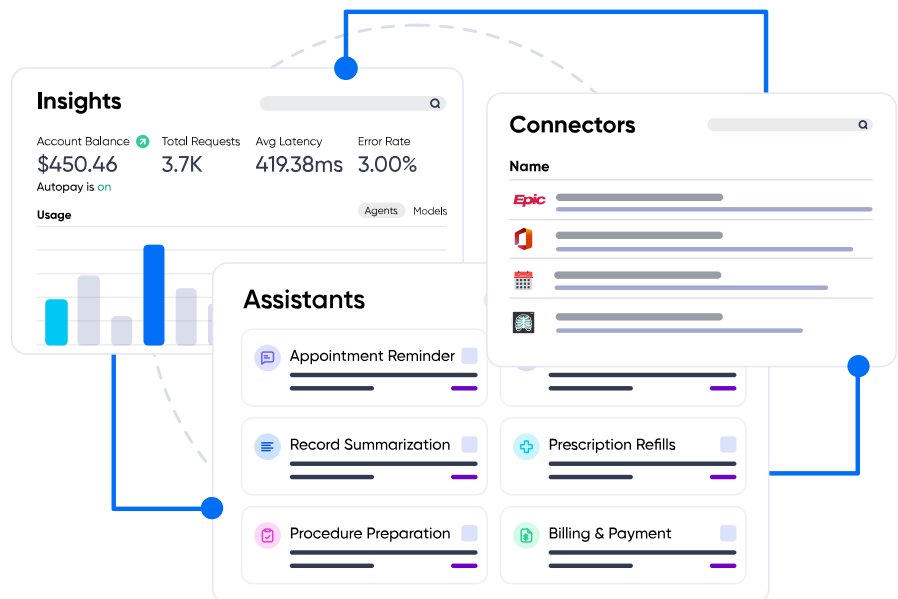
Insights

Account Balance
$450.46
Autopay is on

Total Requests
3.7K

Avg Latency
419.38ms

Error Rate
3.00%

Usage

Agents Models

Connectors

Name

Epic

Assistants

Appointment Reminder

Record Summarization

Prescription Refills

Procedure Preparation

Billing & Payment